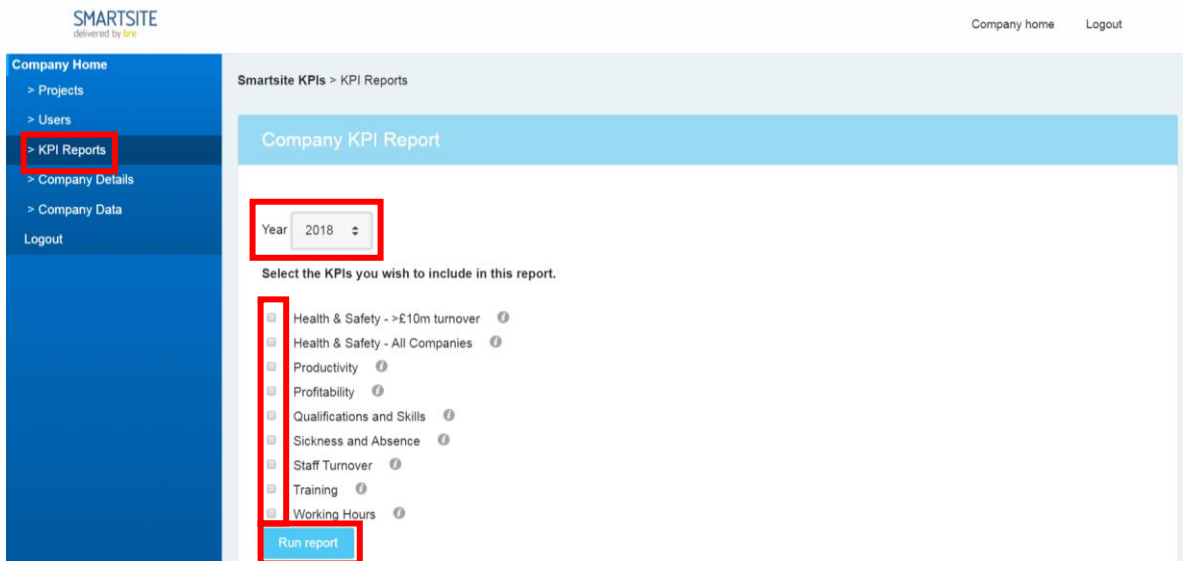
SMARTSITE
delivered by bre

Company home Logout

Company Home
> Projects
> Users
> KPI Reports
> Company Details
> Company Data
Logout

Smartsite KPIs > KPI Reports

Company KPI Report

Year 2018

Select the KPIs you wish to include in this report.

Health & Safety - >£10m turnover
Health & Safety - All Companies
Productivity
Profitability
Qualifications and Skills
Sickness and Absence
Staff Turnover
Training
Working Hours

Run report